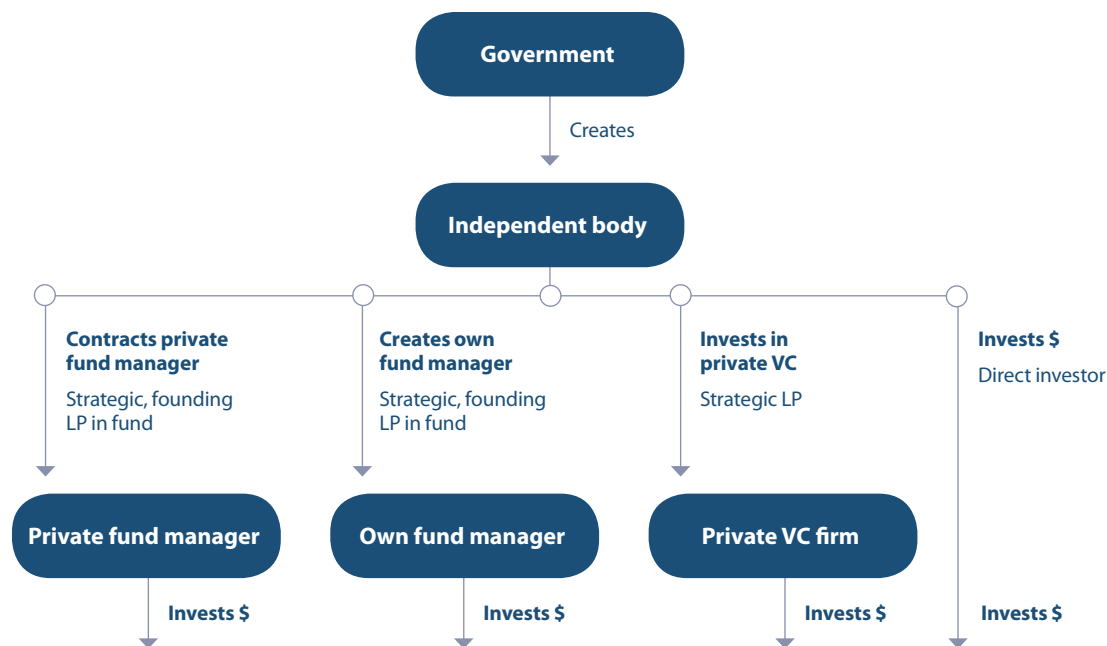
Government

Creates

Independent body

Contracts private fund manager

Strategic, founding LP in fund

Creates own fund manager

Strategic, founding LP in fund

Invests in private VC

Strategic LP

Invests $

Direct investor

Private fund manager

Own fund manager

Private VC firm

Invests $

Invests $

Invests $

Invests $